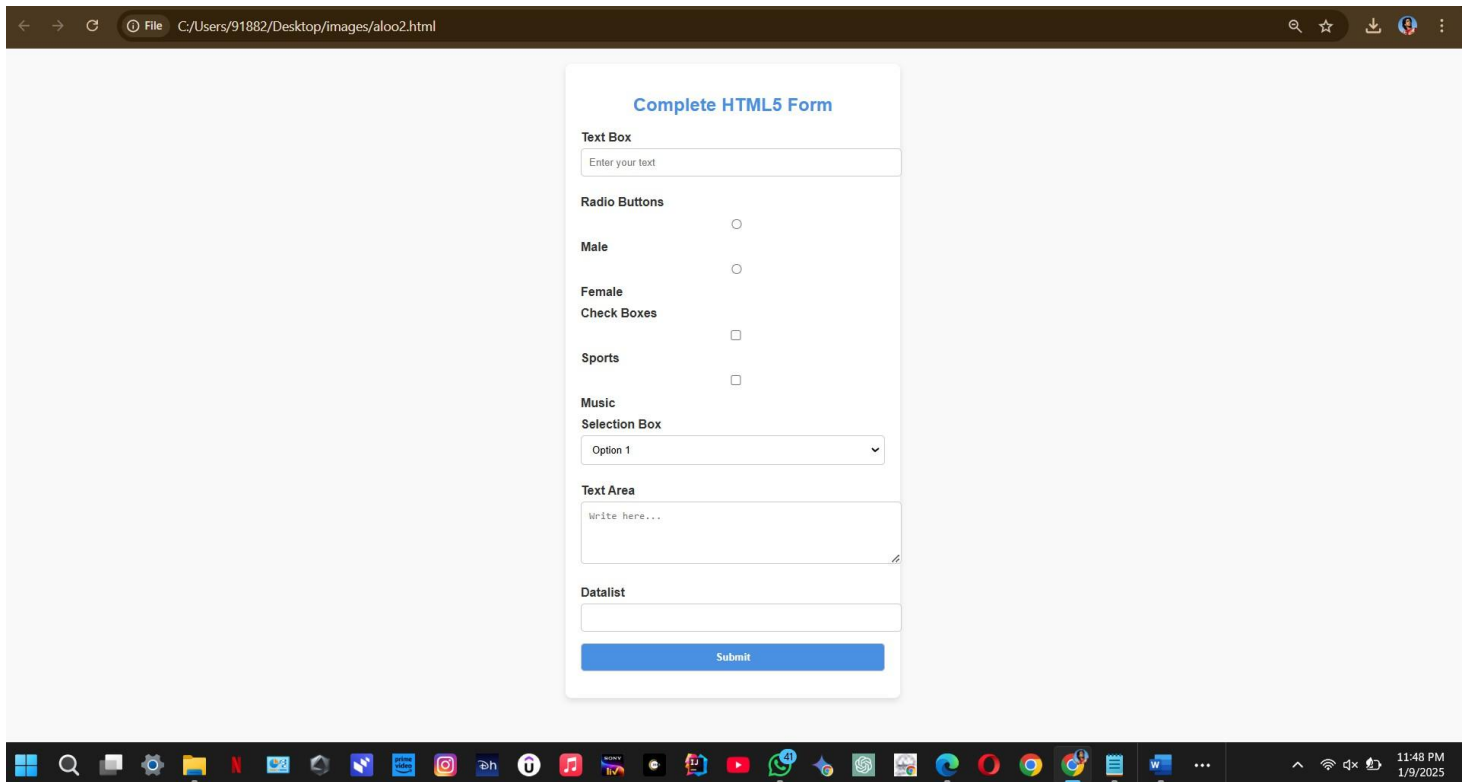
File C:/Users/91882/Desktop/images/aloo2.html

Complete HTML5 Form

Text Box

Enter your text

Radio Buttons

Male

Female

Check Boxes

Sports

Music

Selection Box

Option 1

Text Area

Write here...

Datalist

Submit

41

11:48 PM
1/9/2025